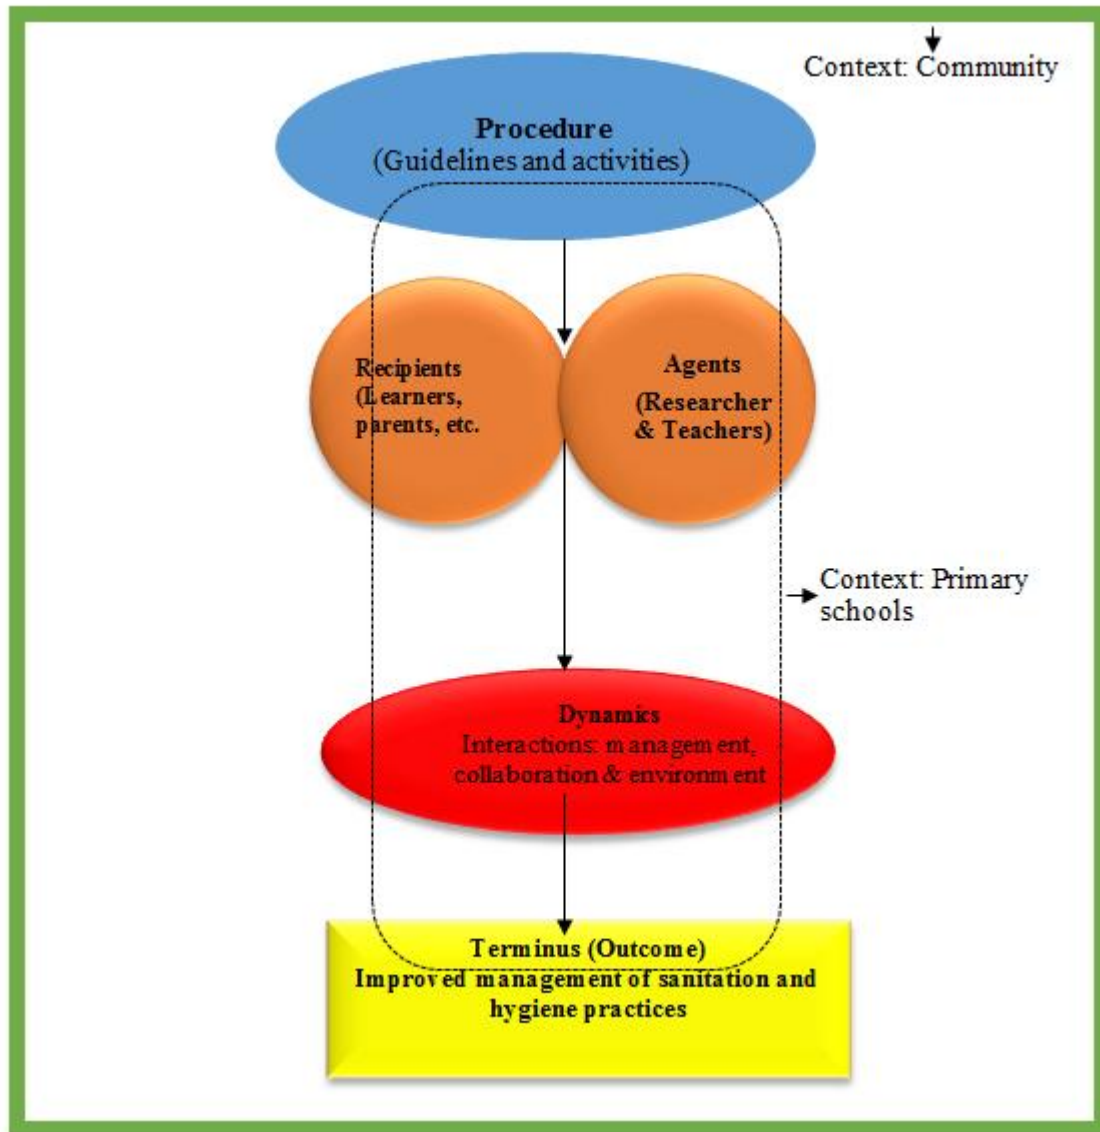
Context: Community

Procedure
(Guidelines and activities)

Recipients
(Learners, parents, etc.

Agents
(Researcher & Teachers)

Context: Primary schools

Dynamics
Interactions: management, collaboration & environment

Terminus (Outcome)
Improved management of sanitation and hygiene practices